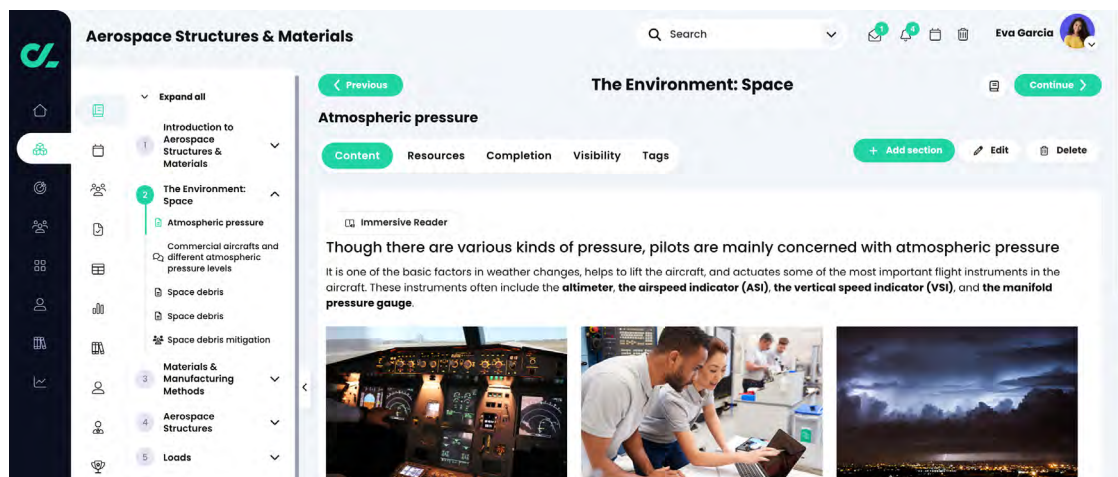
Aerospace Structures & Materials

Search

3 4

Eva Garcia

Expand all

1 Introduction to Aerospace Structures & Materials

2 The Environment: Space

Atmospheric pressure

Commercial aircrafts and different atmospheric pressure levels

Space debris

Space debris

Space debris mitigation

3 Materials & Manufacturing Methods

4 Aerospace Structures

5 Loads

Previous

The Environment: Space

Continue

Atmospheric pressure

Content Resources Completion Visibility Tags

+ Add section Edit Delete

Immersive Reader

Though there are various kinds of pressure, pilots are mainly concerned with atmospheric pressure

It is one of the basic factors in weather changes, helps to lift the aircraft, and actuates some of the most important flight instruments in the aircraft. These instruments often include the **altimeter**, **the airspeed indicator (ASI)**, **the vertical speed indicator (VSI)**, and **the manifold pressure gauge**.